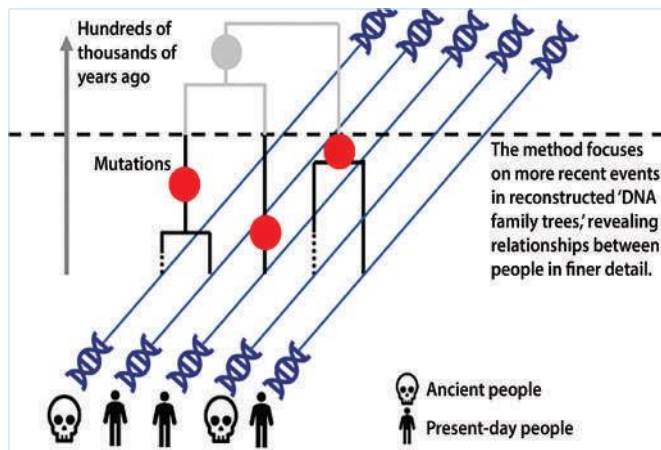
Hundreds of thousands of years ago

Mutations

The method focuses on more recent events in reconstructed 'DNA family trees,' revealing relationships between people in finer detail.

Ancient people

Present-day people